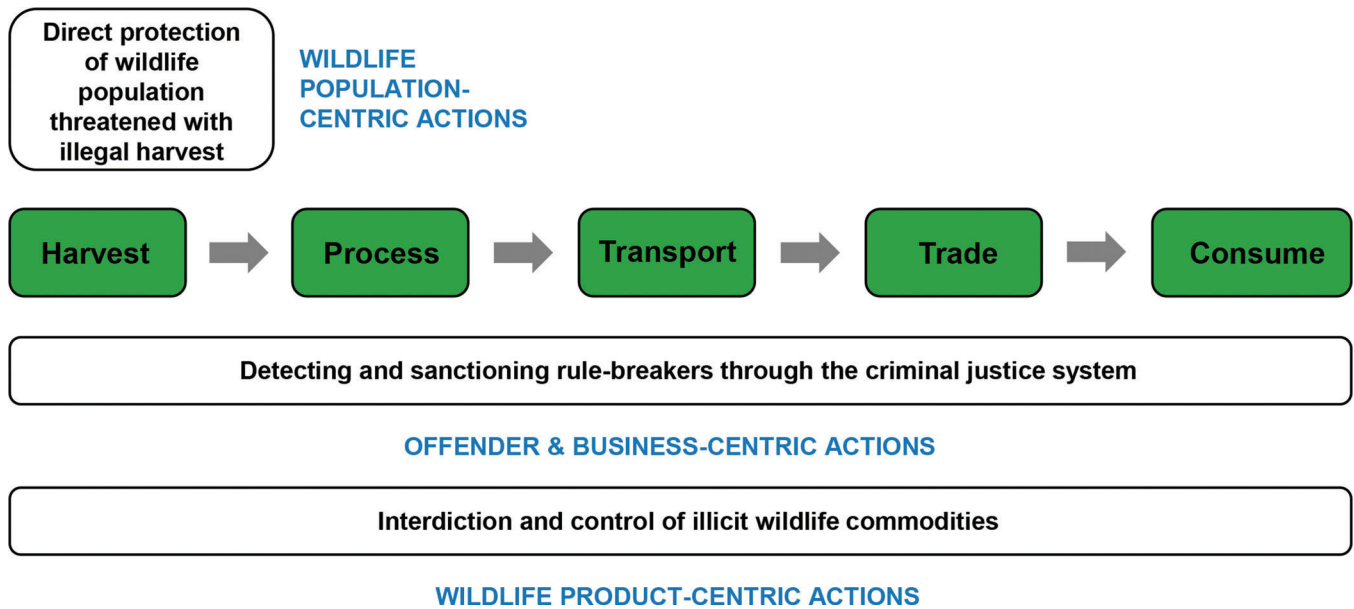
Direct protection of wildlife population threatened with illegal harvest

WILDLIFE POPULATION-CENTRIC ACTIONS

Harvest

Process

Transport

Trade

Consume

Detecting and sanctioning rule-breakers through the criminal justice system

OFFENDER & BUSINESS-CENTRIC ACTIONS

Interdiction and control of illicit wildlife commodities

WILDLIFE PRODUCT-CENTRIC ACTIONS